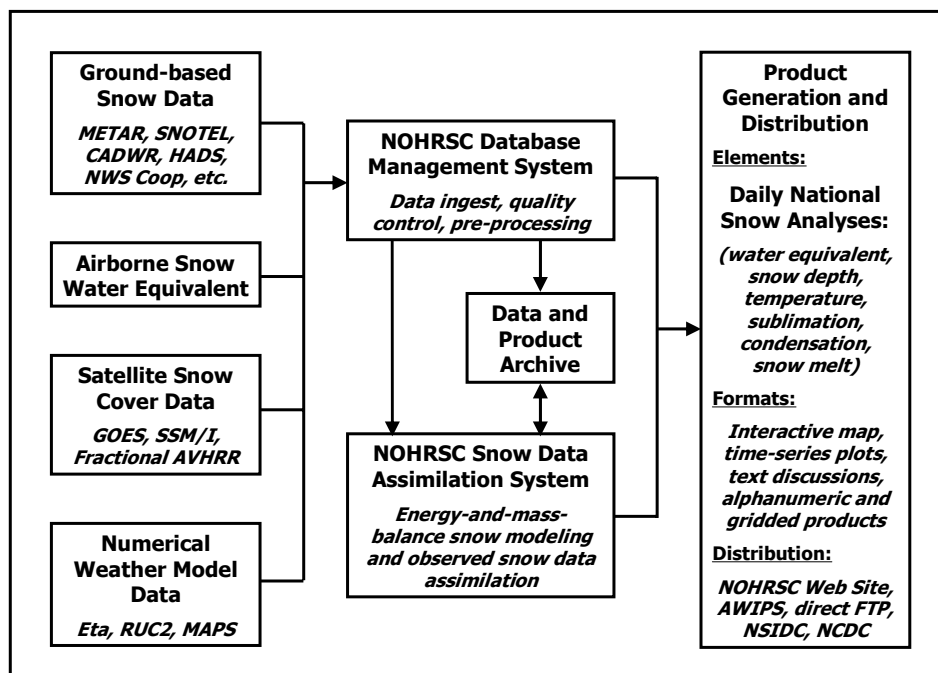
Ground-based Snow Data
METAR, SNOTEL, CADWR, HADS, NWS Coop, etc.

Airborne Snow Water Equivalent

Satellite Snow Cover Data
GOES, SSM/I, Fractional AVHRR

Numerical Weather Model Data
Eta, RUC2, MAPS

NOHRSC Database Management System
Data ingest, quality control, pre-processing

Data and Product Archive

NOHRSC Snow Data Assimilation System
Energy-and-mass-balance snow modeling and observed snow data assimilation

Product Generation and Distribution
Elements:
Daily National Snow Analyses:
(water equivalent, snow depth, temperature, sublimation, condensation, snow melt)
Formats:
Interactive map, time-series plots, text discussions, alphanumeric and gridded products
Distribution:
NOHRSC Web Site, AWIPS, direct FTP, NSIDC, NCDC